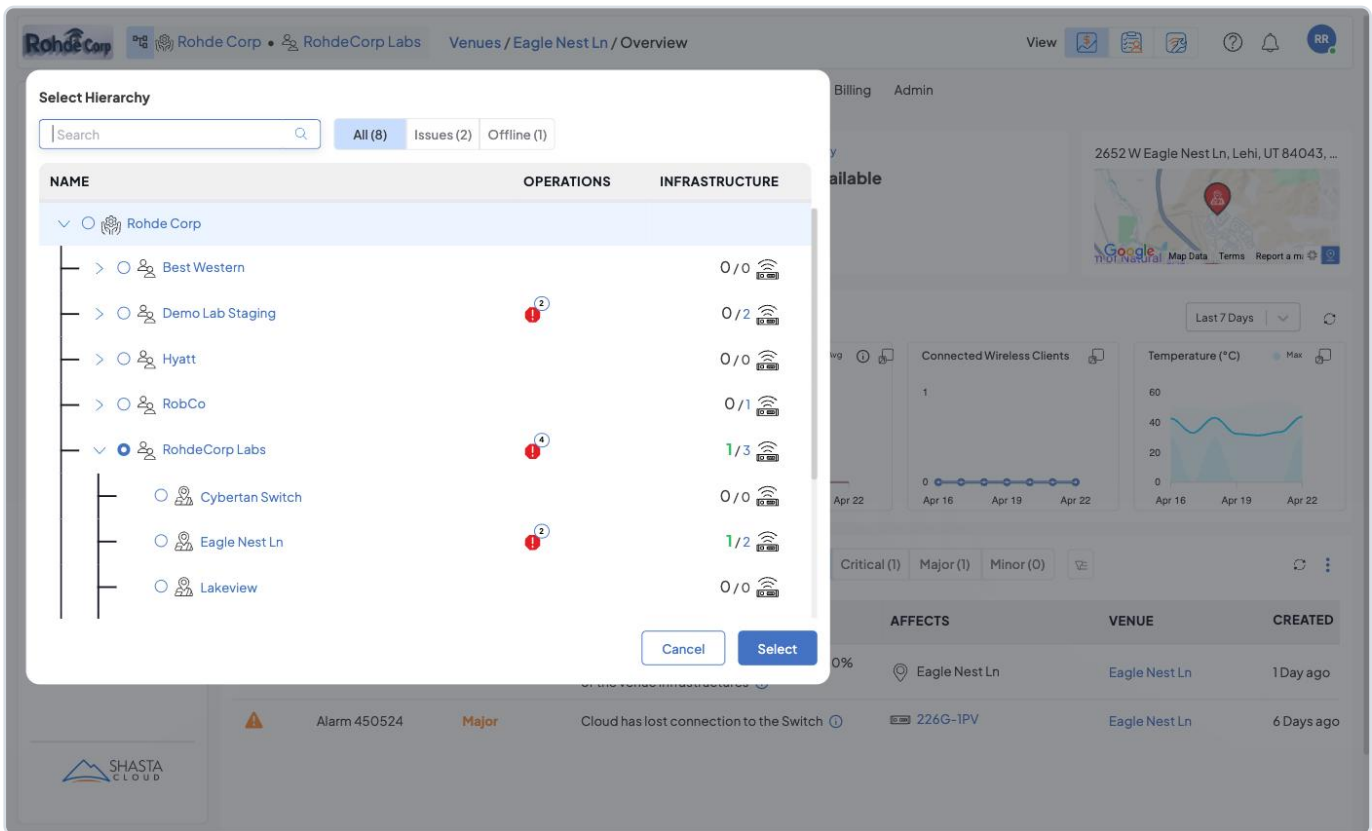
RohdeCorp Rohde Corp • RohdeCorp Labs Venues / Eagle Nest Ln / Overview

View

RR

Billing Admin

y

ailable

2652 W Eagle Nest Ln, Lehi, UT 84043, ...

Google Map Data Terms Report a m

Last 7 Days

Select Hierarchy

Search

All (8) Issues (2) Offline (1)

| NAME | OPERATIONS | INFRASTRUCTURE |
|---|---|---|
| Rohde Corp | | |
| Best Western | | 0/0 |
| Demo Lab Staging | 2 | 0/2 |
| Hyatt | | 0/0 |
| RobCo | | 0/1 |
| RohdeCorp Labs | 4 | 1/3 |
| Cybertan Switch | | 0/0 |
| Eagle Nest Ln | 2 | 1/2 |
| Lakeview | | 0/0 |

Cancel Select

Avg

Apr 22

Connected Wireless Clients

1

0

Apr 16 Apr 19 Apr 22

Temperature (°C) Max

60

40

20

0

Apr 16 Apr 19 Apr 22

Critical (1) Major (1) Minor (0)

| | | | | AFFECTS | VENUE | CREATED |
|---|---|---|---|---|---|---|
| | | | 0% of the venue infrastructure | Eagle Nest Ln | Eagle Nest Ln | 1 Day ago |
| | Alarm 450524 | Major | Cloud has lost connection to the Switch | 226G-1PV | Eagle Nest Ln | 6 Days ago |

SHASTA CLOUD